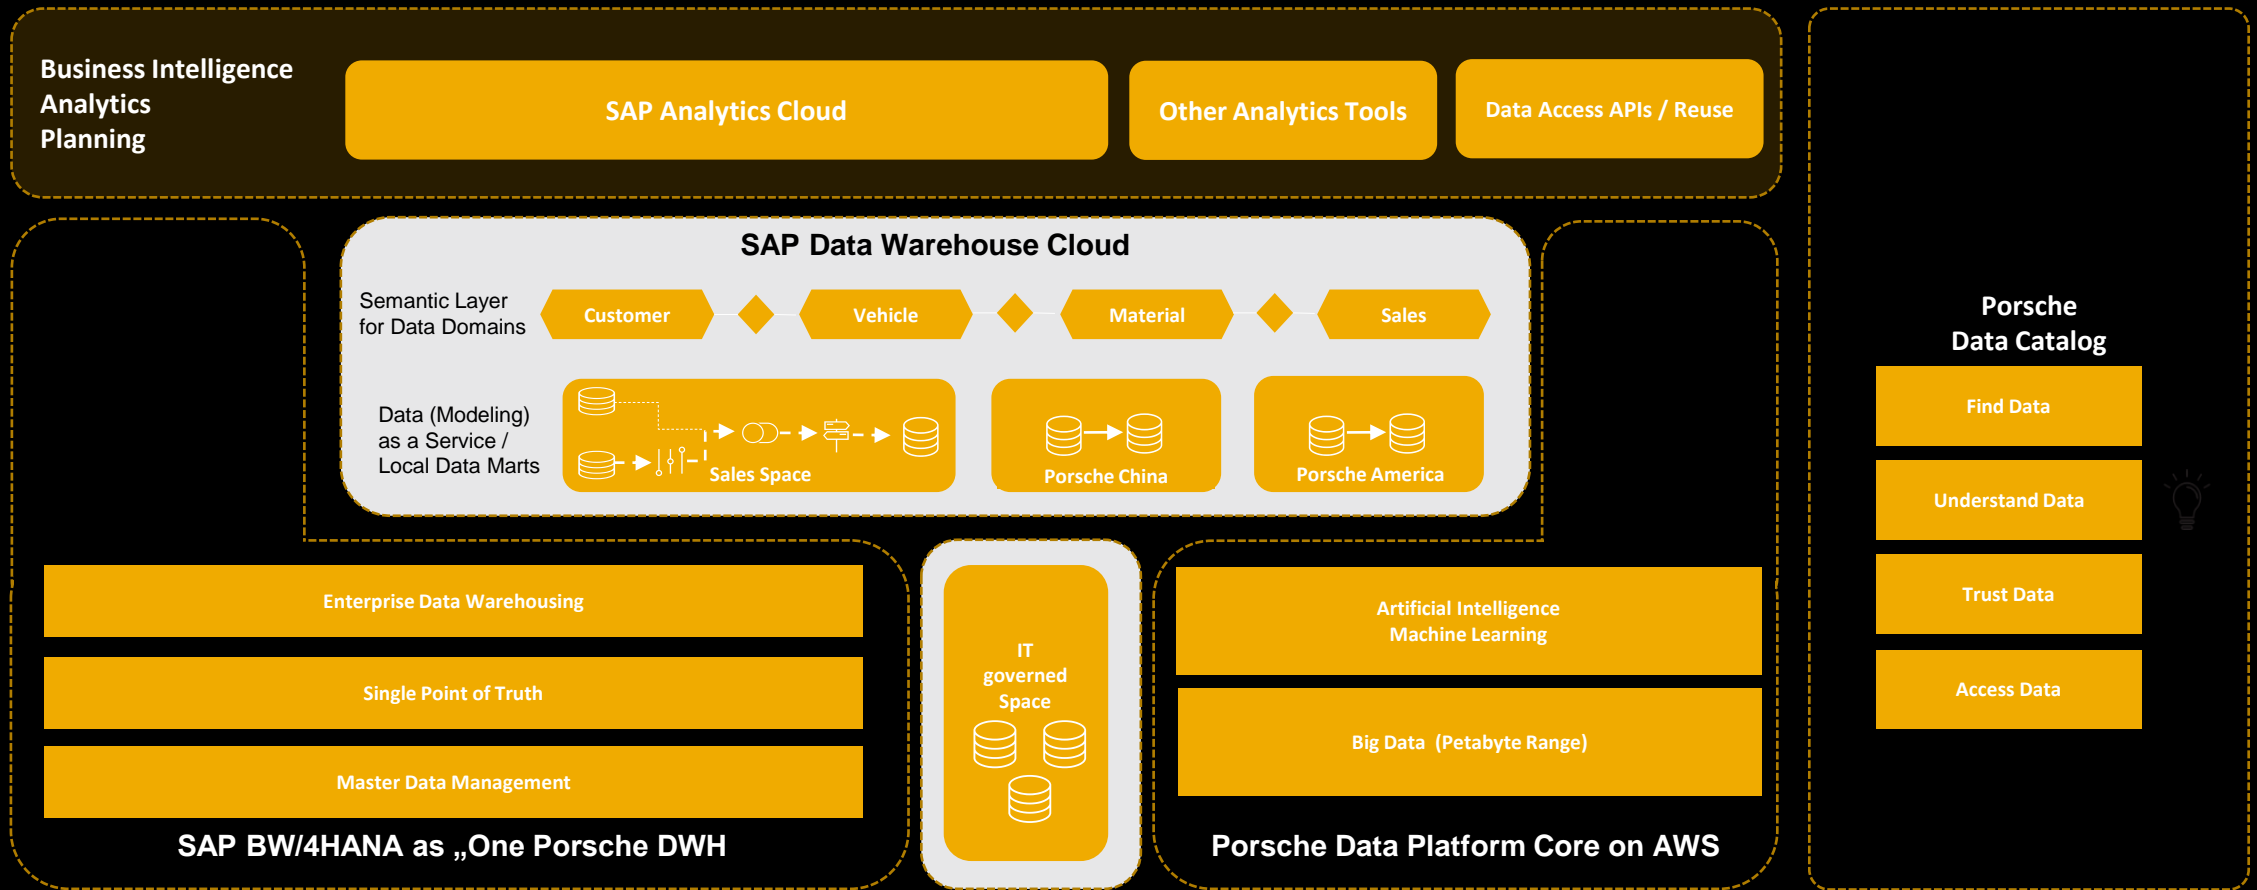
Business Intelligence
Analytics
Planning

SAP Analytics Cloud

Other Analytics Tools

Data Access APIs / Reuse

SAP Data Warehouse Cloud

Semantic Layer for Data Domains

Customer

Vehicle

Material

Sales

Data (Modeling) as a Service / Local Data Marts

Sales Space

Porsche China

Porsche America

Porsche Data Catalog

Find Data

Understand Data

Trust Data

Access Data

Enterprise Data Warehousing

Single Point of Truth

Master Data Management

SAP BW/4HANA as „One Porsche DWH

IT governed Space

Artificial Intelligence
Machine Learning

Big Data (Petabyte Range)

Porsche Data Platform Core on AWS